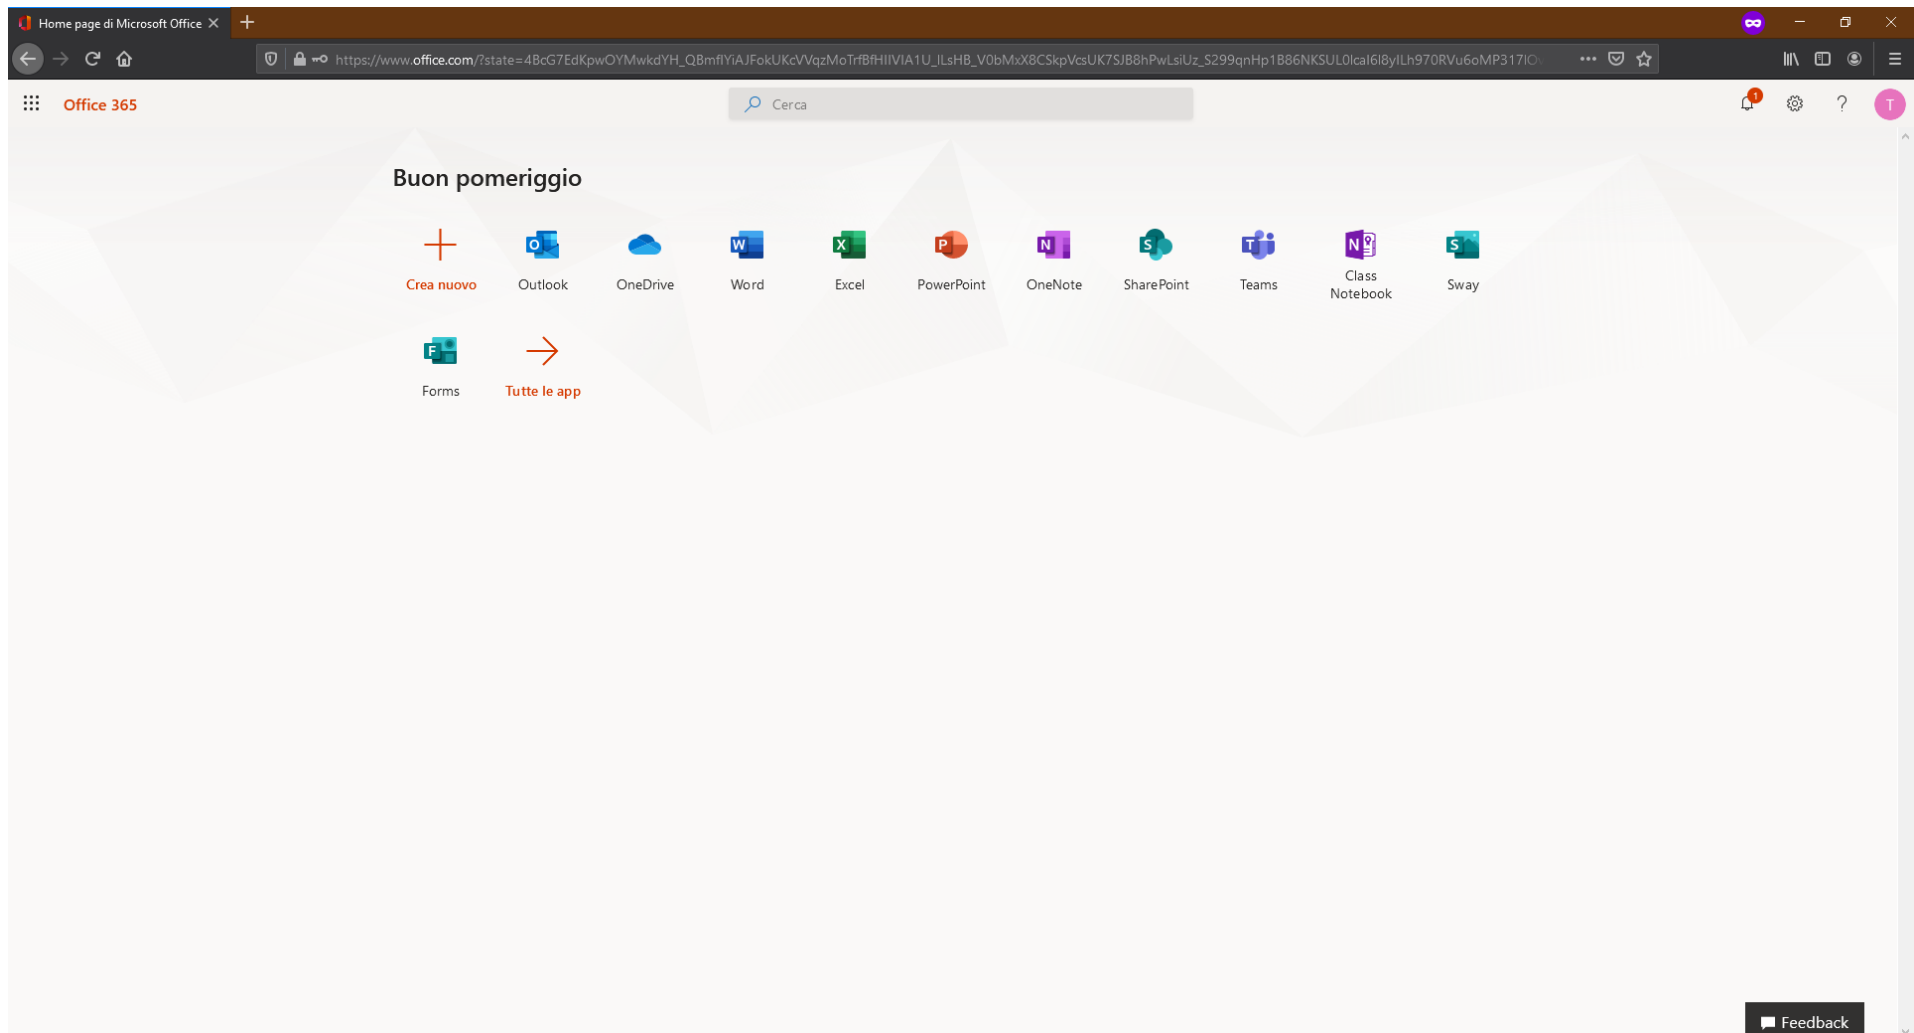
Home page di Microsoft Office

https://www.office.com/?state=4BcG7EdKpwOYMwkdYH_QBmflYiAJFokUKcVVqzMoTrfBfHIIVIA1U_ILsHB_V0bMxX8CSkpVcsUK7SJB8hPwLsiUz_S299qnHp1B86NKSUL0lcal6l8yILh970RVu6oMP317IO

Office 365

Cerca

1

T

Buon pomeriggio

Crea nuovo

Outlook

OneDrive

Word

Excel

PowerPoint

OneNote

SharePoint

Teams

Class Notebook

Sway

Forms

Tutte le app

Feedback